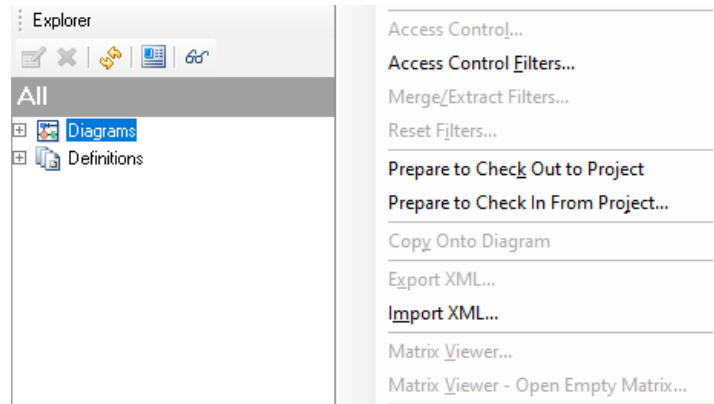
Explorer

All

Diagrams

Definitions

Access Control...

Access Control Filters...

Merge/Extract Filters...

Reset Filters...

Prepare to Check Out to Project

Prepare to Check In From Project...

Copy Onto Diagram

Export XML...

Import XML...

Matrix Viewer...

Matrix Viewer - Open Empty Matrix...